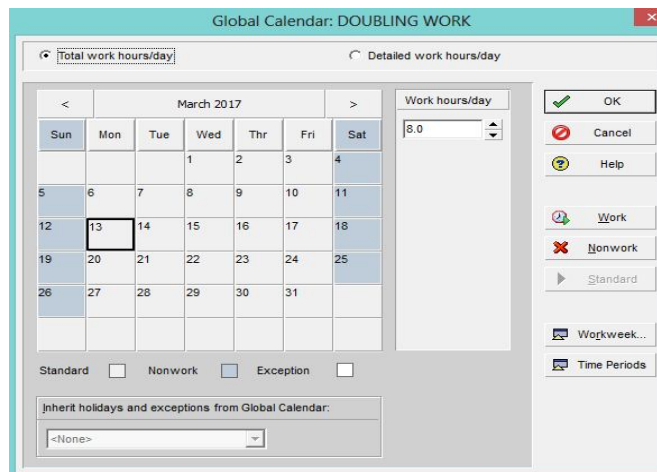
Global Calendar: DOUBLING WORK

Total work hours/day

Detailed work hours/day

<

March 2017

>

| Sun | Mon | Tue | Wed | Thr | Fri | Sat |
|---|---|---|---|---|---|---|
| | | | 1 | 2 | 3 | 4 |
| 5 | 6 | 7 | 8 | 9 | 10 | 11 |
| 12 | 13 | 14 | 15 | 16 | 17 | 18 |
| 19 | 20 | 21 | 22 | 23 | 24 | 25 |
| 26 | 27 | 28 | 29 | 30 | 31 | |

Work hours/day

8.0

OK

Cancel

Help

Work

Nonwork

Standard

Workweek...

Time Periods

Standard

Nonwork

Exception

Inherit holidays and exceptions from Global Calendar:

<None>